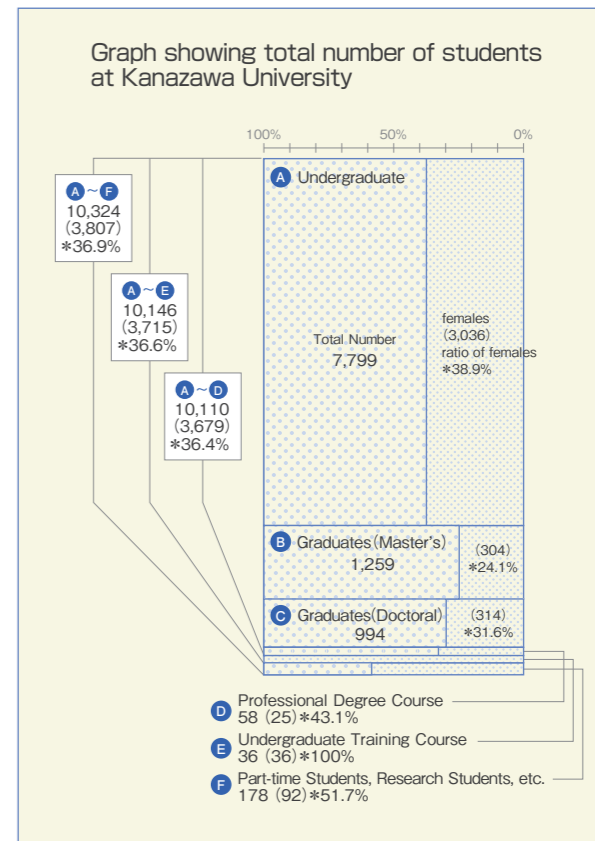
Graph showing total number of students at Kanazawa University

100% 50% 0%

A～F
10,324
(3,807)
*36.9%

A～E
10,146
(3,715)
*36.6%

A～D
10,110
(3,679)
*36.4%

A Undergraduate

Total Number
7,799

females
(3,036)
ratio of females
*38.9%

B Graduates(Master's)
1,259

(304)
*24.1%

C Graduates(Doctoral)
994

(314)
*31.6%

D Professional Degree Course
58 (25) *43.1%

E Undergraduate Training Course
36 (36) *100%

F Part-time Students, Research Students, etc.
178 (92) *51.7%